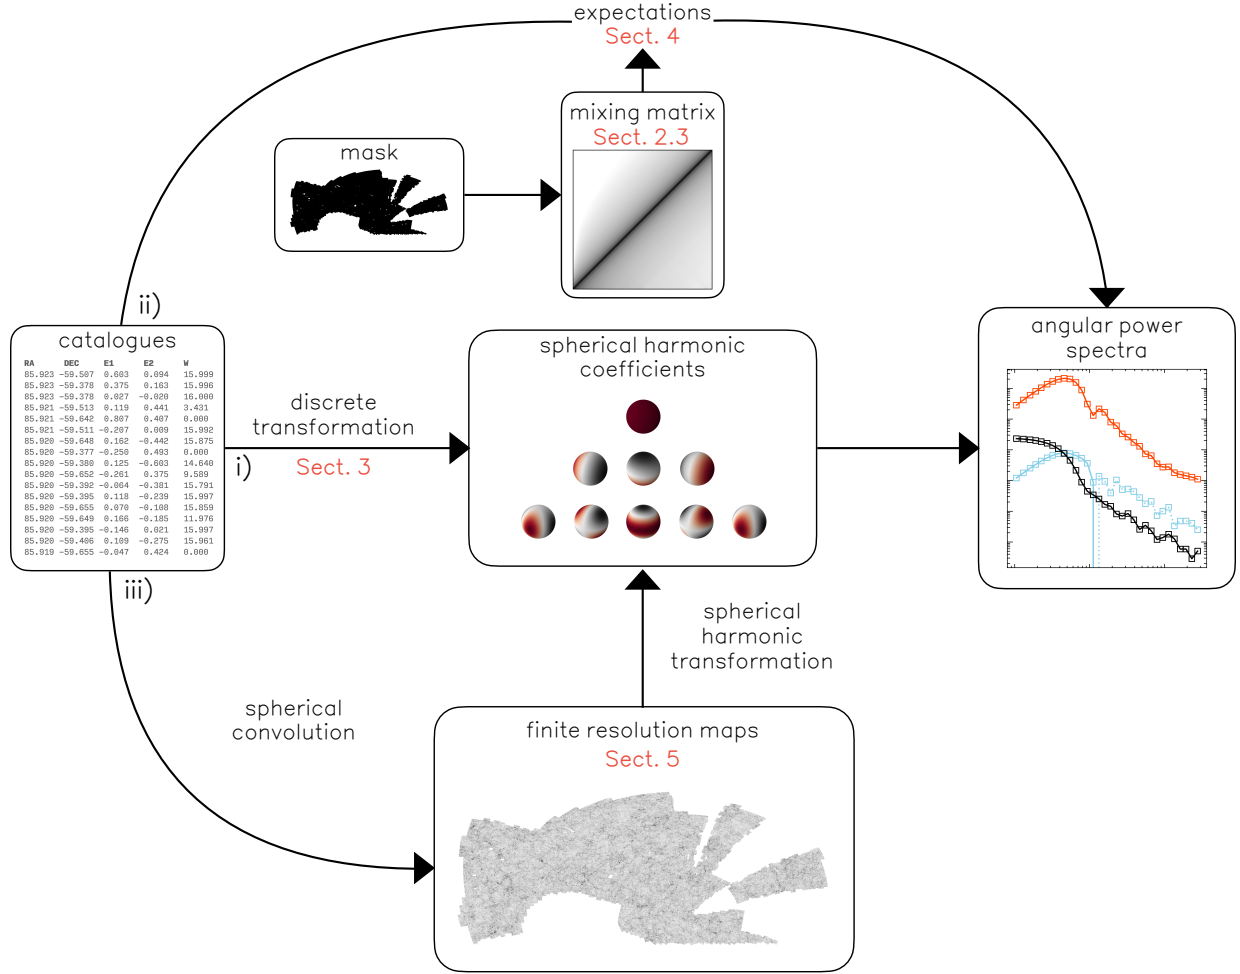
expectations
Sect. 4

mixing matrix
Sect. 2.3

mask

ii)

catalogues

| RA | DEC | E1 | E2 | W |
|---|---|---|---|---|
| 85.923 | −59.507 | 0.603 | 0.094 | 15.999 |
| 85.923 | −59.378 | 0.375 | 0.163 | 15.996 |
| 85.923 | −59.378 | 0.027 | −0.020 | 16.000 |
| 85.921 | −59.513 | 0.119 | 0.441 | 3.431 |
| 85.921 | −59.642 | 0.807 | 0.407 | 0.000 |
| 85.921 | −59.511 | −0.207 | 0.009 | 15.992 |
| 85.920 | −59.648 | 0.162 | −0.442 | 15.875 |
| 85.920 | −59.377 | −0.250 | 0.493 | 0.000 |
| 85.920 | −59.380 | 0.125 | −0.603 | 14.640 |
| 85.920 | −59.652 | −0.261 | 0.375 | 9.589 |
| 85.920 | −59.392 | −0.064 | −0.381 | 15.791 |
| 85.920 | −59.395 | 0.118 | −0.239 | 15.997 |
| 85.920 | −59.655 | 0.070 | −0.108 | 15.859 |
| 85.920 | −59.649 | 0.166 | −0.185 | 11.976 |
| 85.920 | −59.395 | −0.146 | 0.021 | 15.997 |
| 85.920 | −59.406 | 0.109 | −0.275 | 15.961 |
| 85.919 | −59.655 | −0.047 | 0.424 | 0.000 |

discrete
transformation
i)
Sect. 3

spherical harmonic
coefficients

angular power
spectra

iii)

spherical
harmonic
transformation

spherical
convolution

finite resolution maps
Sect. 5